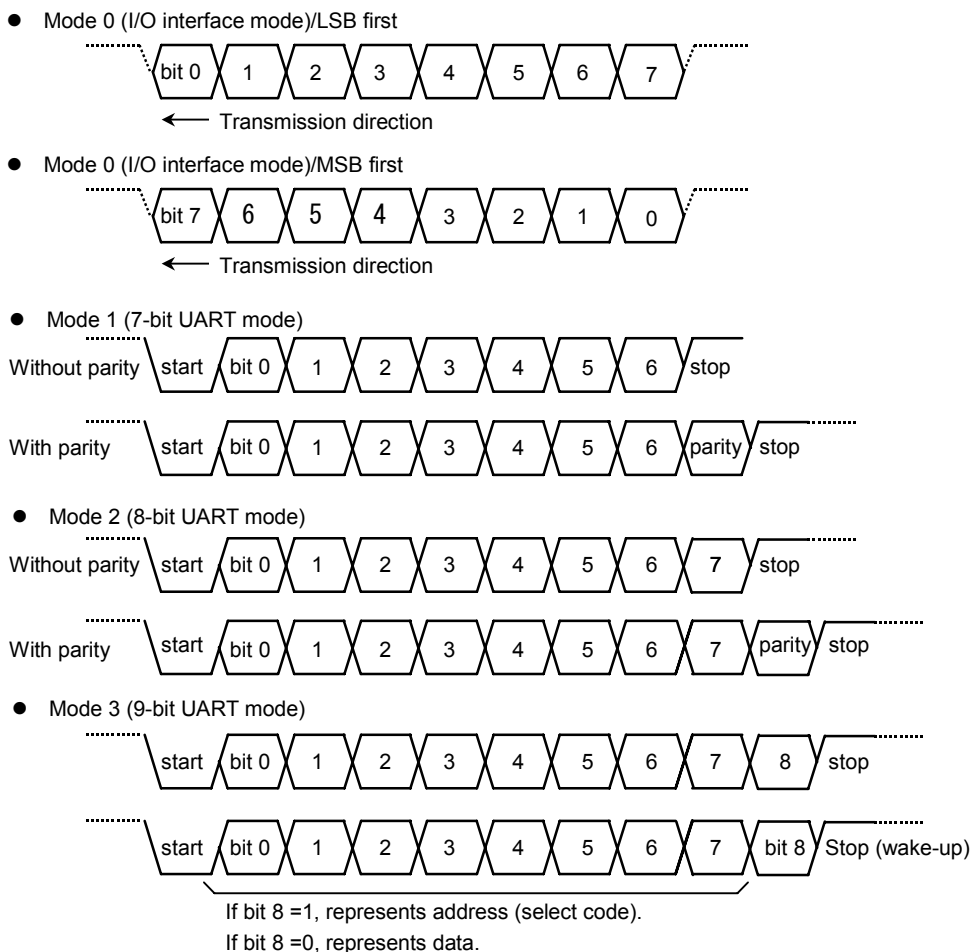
Mode 0 (I/O interface mode)/LSB first

bit 0 1 2 3 4 5 6 7

← Transmission direction

Mode 0 (I/O interface mode)/MSB first

bit 7 6 5 4 3 2 1 0

← Transmission direction

Mode 1 (7-bit UART mode)

Without parity start bit 0 1 2 3 4 5 6 stop

With parity start bit 0 1 2 3 4 5 6 parity stop

Mode 2 (8-bit UART mode)

Without parity start bit 0 1 2 3 4 5 6 7 stop

With parity start bit 0 1 2 3 4 5 6 7 parity stop

Mode 3 (9-bit UART mode)

start bit 0 1 2 3 4 5 6 7 8 stop

start bit 0 1 2 3 4 5 6 7 bit 8 Stop (wake-up)

If bit 8 =1, represents address (select code).
If bit 8 =0, represents data.